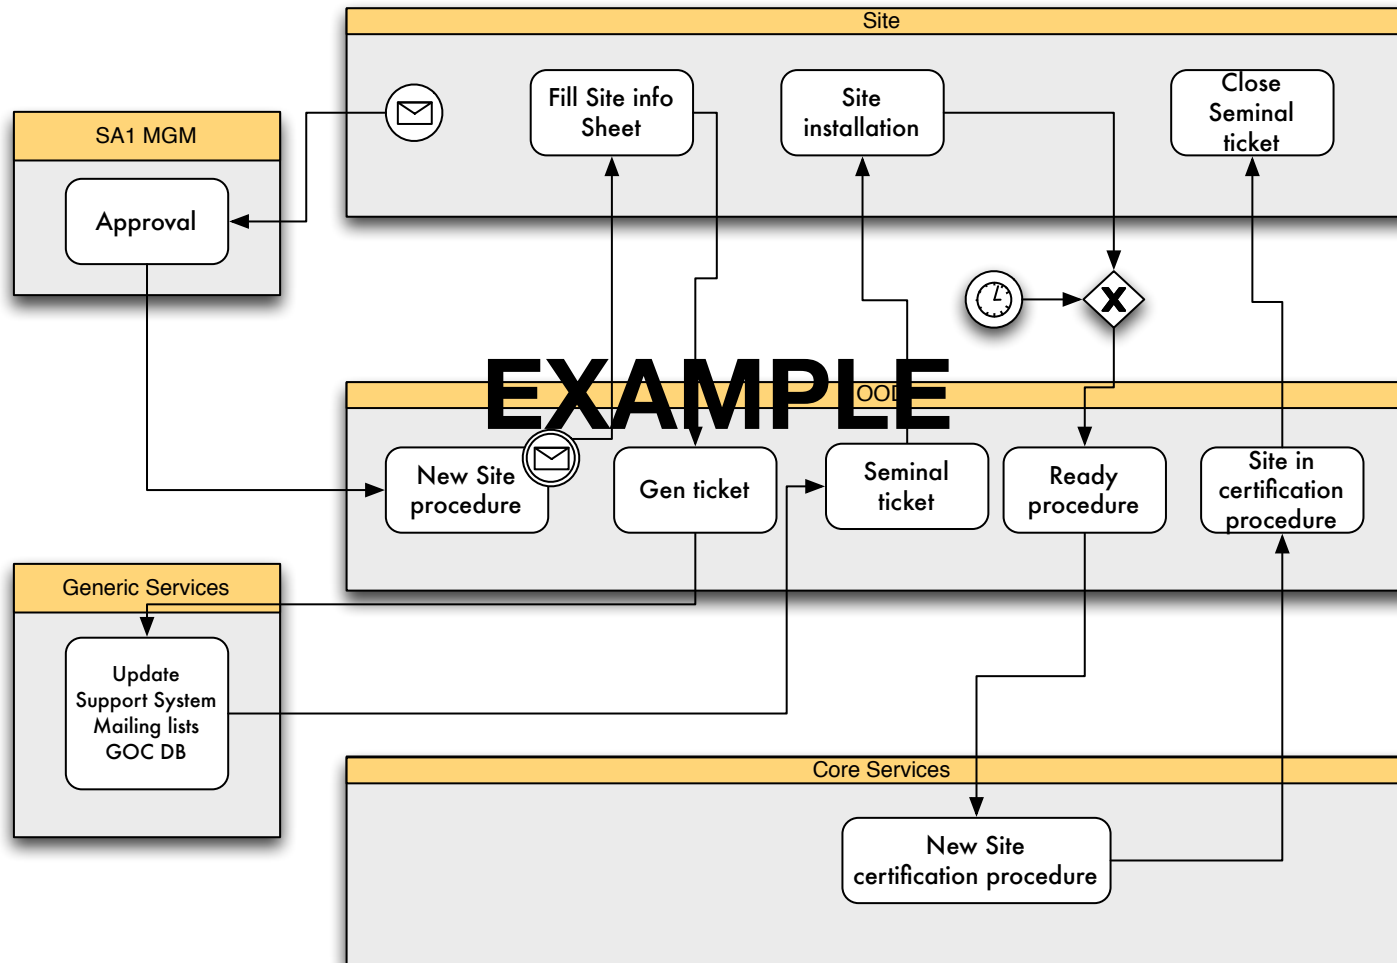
Site

Fill Site info Sheet

Site installation

Close Seminal ticket

SA1 MGM

Approval

EXAMPLE

OOD

New Site procedure

Gen ticket

Seminal ticket

Ready procedure

Site in certification procedure

Generic Services

Update Support System Mailing lists GOC DB

Core Services

New Site certification procedure